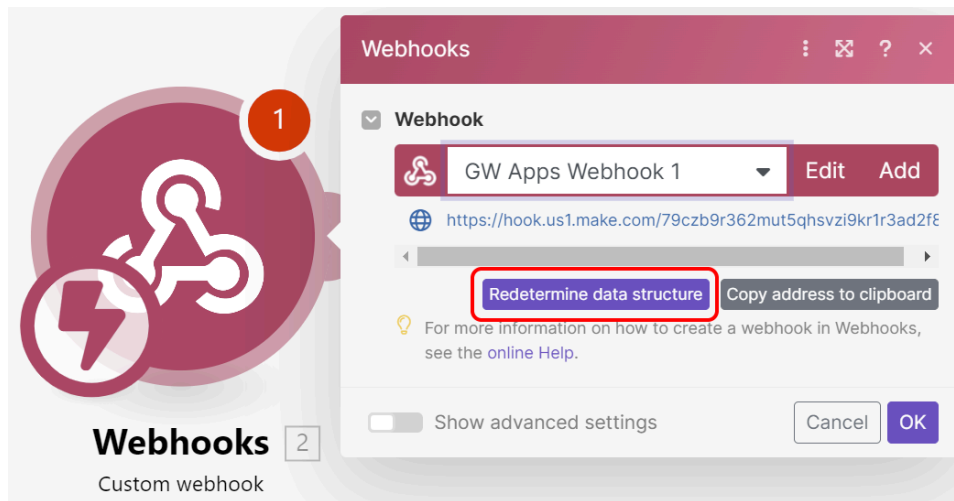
1

Webhooks 2

Custom webhook

Webhooks

Webhook

GW Apps Webhook 1

Edit Add

https://hook.us1.make.com/79czb9r362mut5qhsvzi9kr1r3ad2f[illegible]

Redetermine data structure

Copy address to clipboard

For more information on how to create a webhook in Webhooks, see the online Help.

Show advanced settings

Cancel

OK